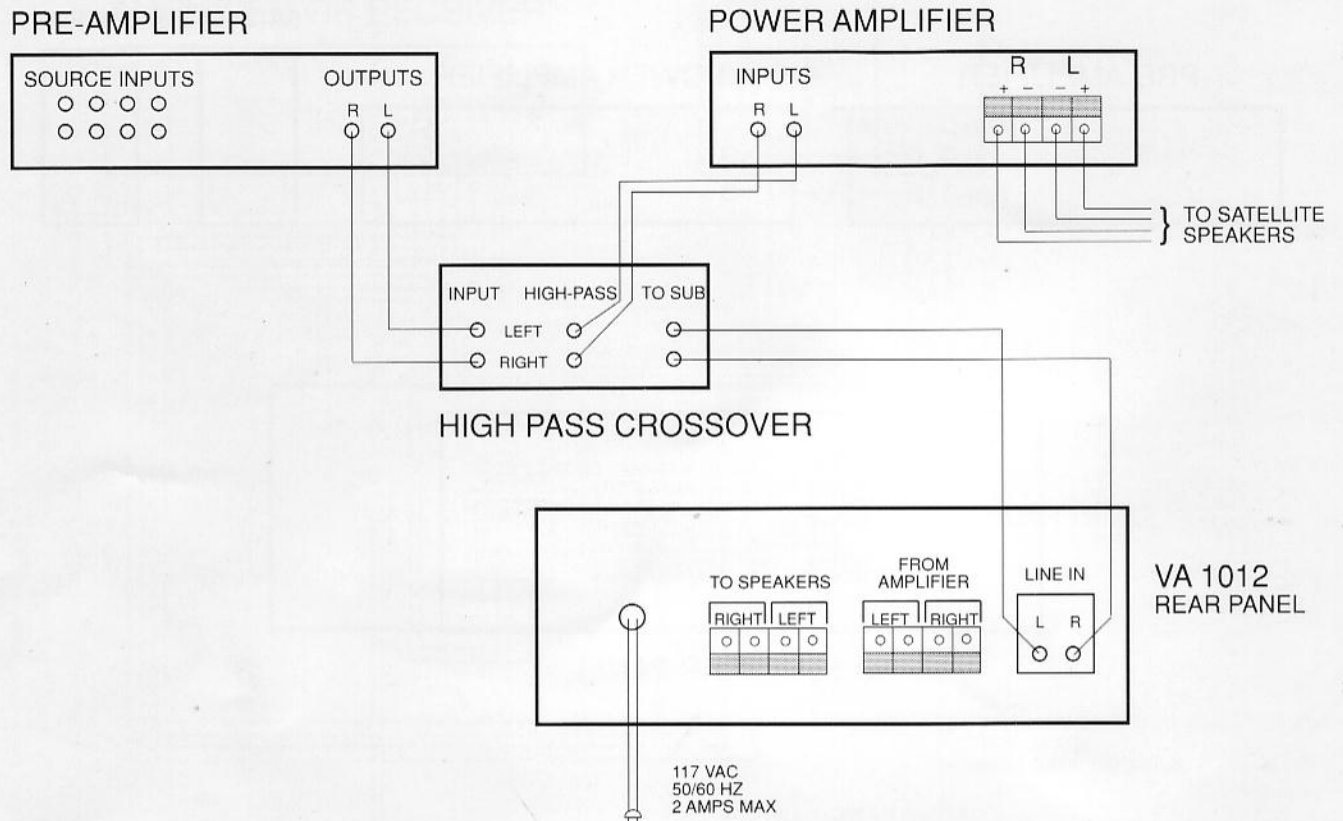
PRE-AMPLIFIER

SOURCE INPUTS

OUTPUTS

R L

POWER AMPLIFIER

INPUTS

R L

R L

+ − − +

} TO SATELLITE SPEAKERS

INPUT HIGH-PASS TO SUB

LEFT

RIGHT

HIGH PASS CROSSOVER

TO SPEAKERS

RIGHT LEFT

FROM AMPLIFIER

LEFT RIGHT

LINE IN

L R

VA 1012
REAR PANEL

117 VAC
50/60 HZ
2 AMPS MAX